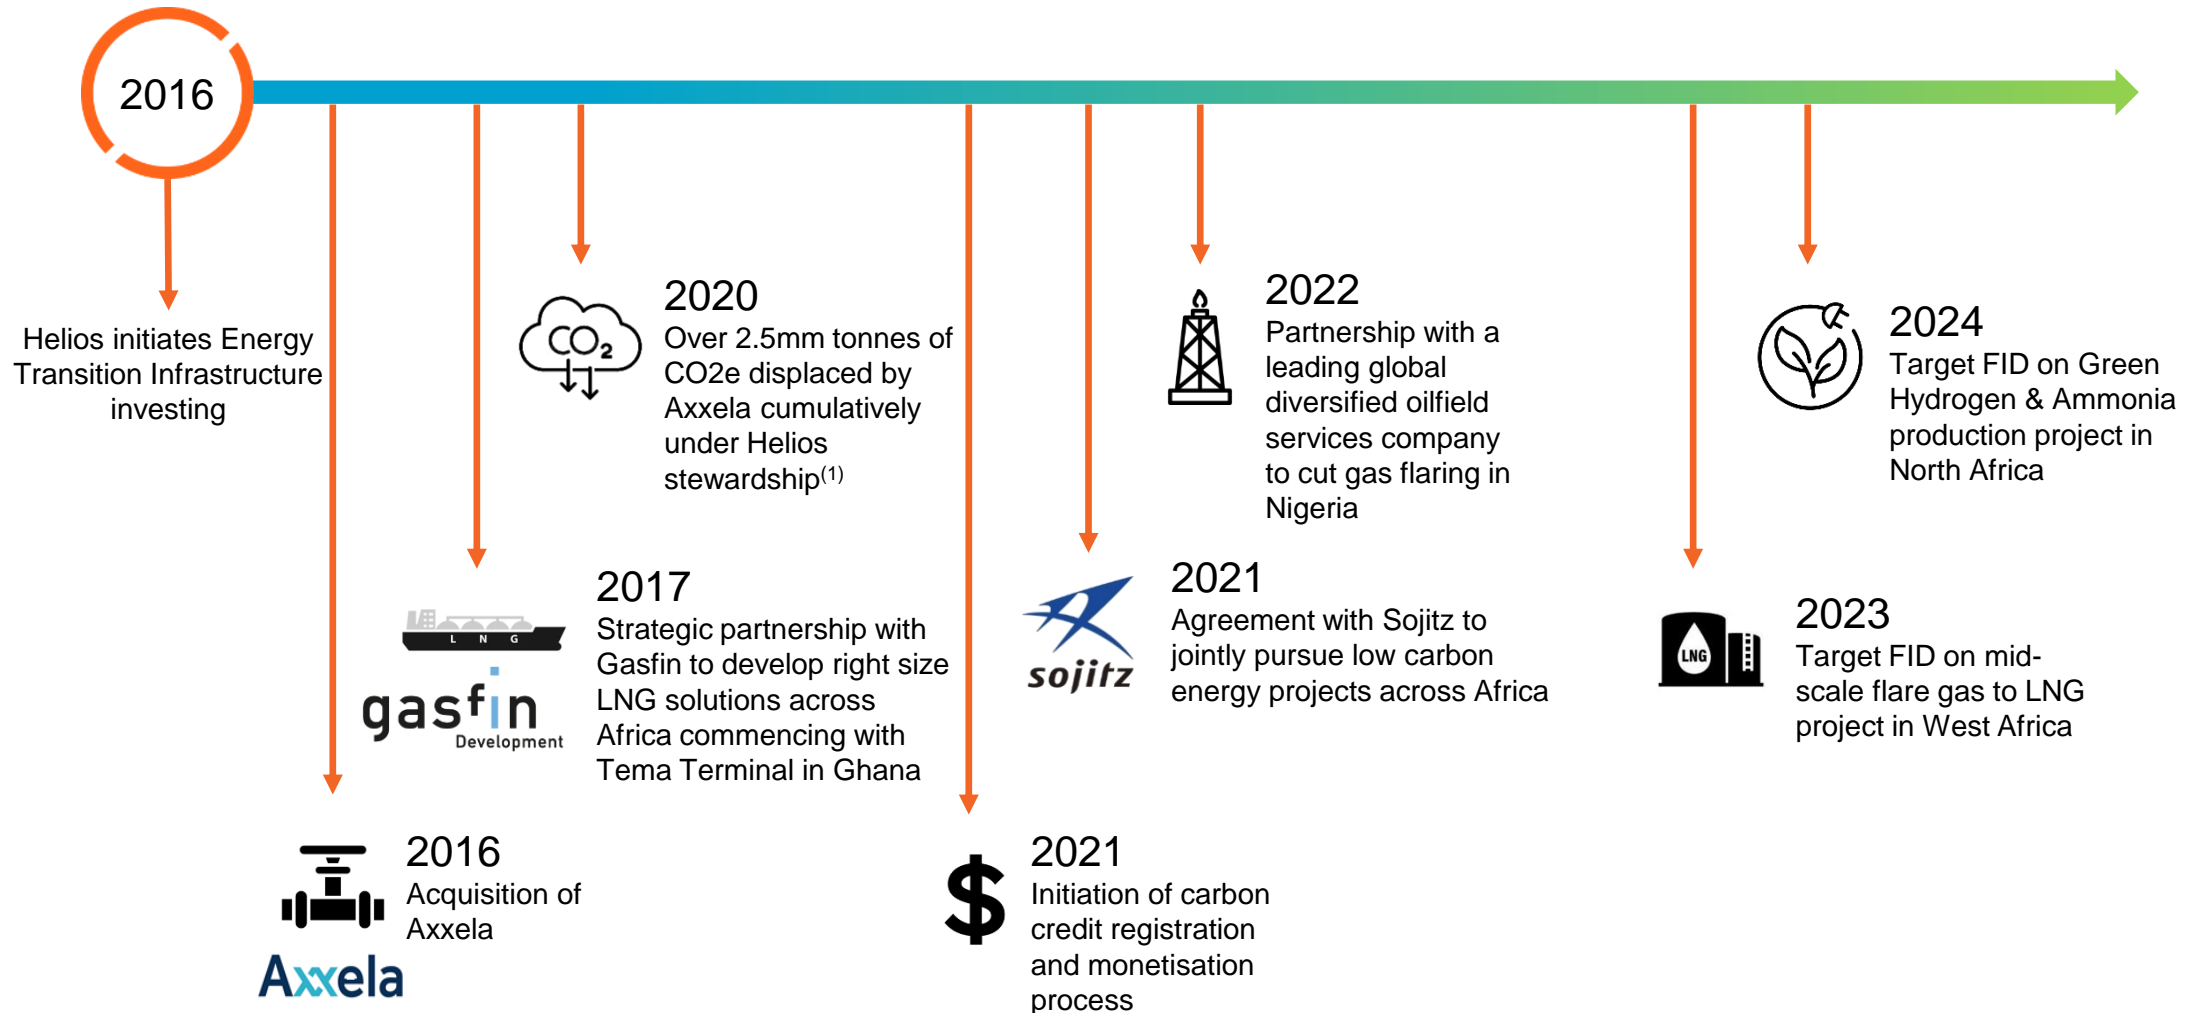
2016

Helios initiates Energy Transition Infrastructure investing

$CO_2$

2020
Over 2.5mm tonnes of CO2e displaced by Axxela cumulatively under Helios stewardship$^{(1)}$

2022
Partnership with a leading global diversified oilfield services company to cut gas flaring in Nigeria

2024
Target FID on Green Hydrogen & Ammonia production project in North Africa

L N G

gasfin Development

2017
Strategic partnership with Gasfin to develop right size LNG solutions across Africa commencing with Tema Terminal in Ghana

sojitz

2021
Agreement with Sojitz to jointly pursue low carbon energy projects across Africa

LNG

2023
Target FID on mid-scale flare gas to LNG project in West Africa

2016
Acquisition of Axxela

Axxela

$

2021
Initiation of carbon credit registration and monetisation process